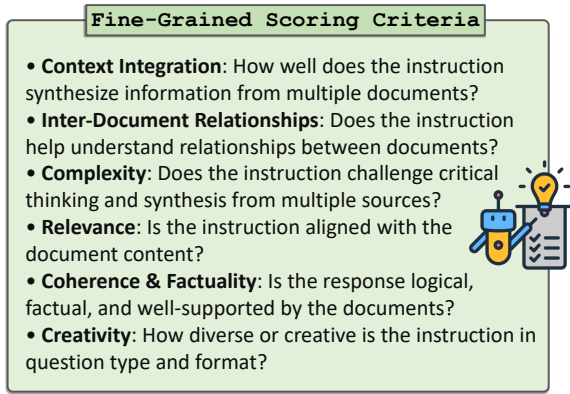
Fine-Grained Scoring Criteria

• **Context Integration**: How well does the instruction synthesize information from multiple documents?
• **Inter-Document Relationships**: Does the instruction help understand relationships between documents?
• **Complexity**: Does the instruction challenge critical thinking and synthesis from multiple sources?
• **Relevance**: Is the instruction aligned with the document content?
• **Coherence & Factuality**: Is the response logical, factual, and well-supported by the documents?
• **Creativity**: How diverse or creative is the instruction in question type and format?